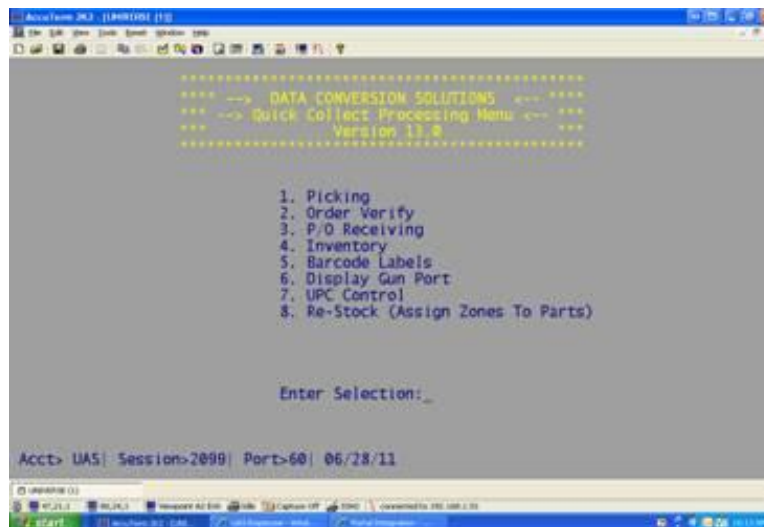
AccuTerm 2K2 - [UNIROSE (1)]

File Edit View Tools Format Window Help

****************************************
**** --> DATA CONVERSION SOLUTIONS <-- ****
*** --> Quick Collect Processing Menu <-- ***
*** Version 13.0 ***
****************************************

1. Picking
2. Order Verify
3. P/O Receiving
4. Inventory
5. Barcode Labels
6. Display Gun Port
7. UPC Control
8. Re-Stock (Assign Zones To Parts)

Enter Selection:_

Acct> UA5| Session>2099| Port>60| 06/28/11

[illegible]

start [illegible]